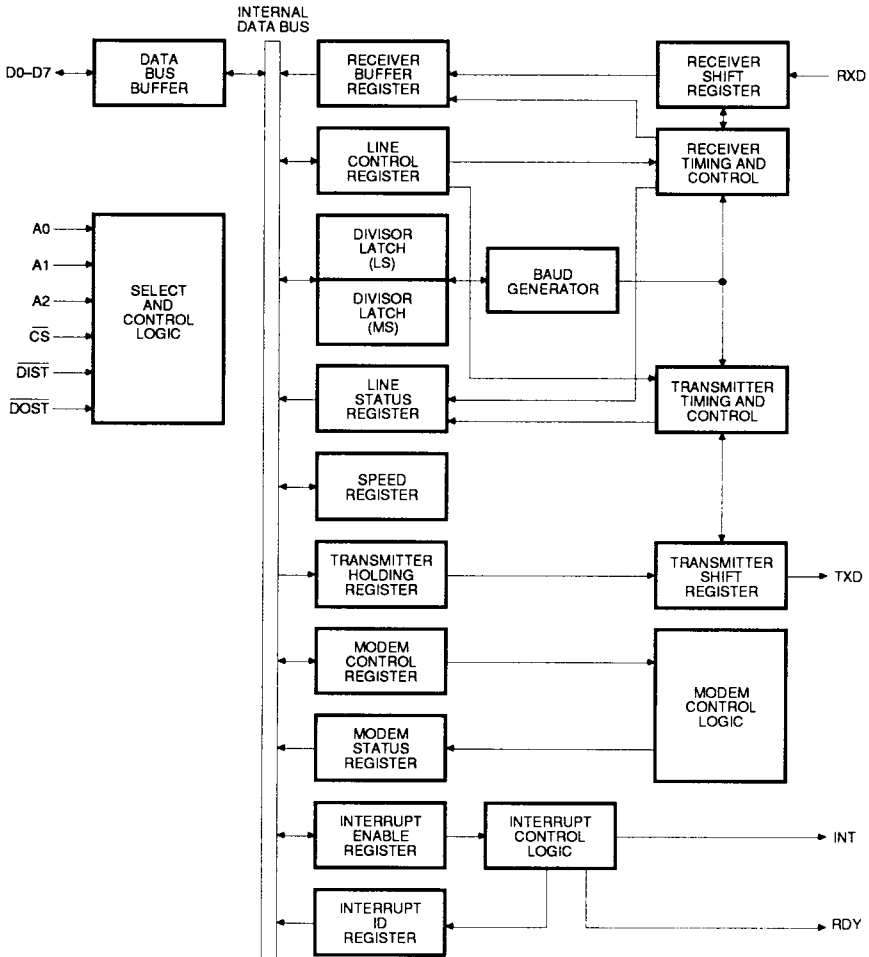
INTERNAL DATA BUS

D0–D7

DATA BUS BUFFER

RECEIVER BUFFER REGISTER

RECEIVER SHIFT REGISTER

RXD

LINE CONTROL REGISTER

RECEIVER TIMING AND CONTROL

A0

A1

A2

$\overline{CS}$

$\overline{DIST}$

$\overline{DOST}$

SELECT AND CONTROL LOGIC

DIVISOR LATCH (LS)

DIVISOR LATCH (MS)

BAUD GENERATOR

LINE STATUS REGISTER

TRANSMITTER TIMING AND CONTROL

SPEED REGISTER

TRANSMITTER HOLDING REGISTER

TRANSMITTER SHIFT REGISTER

TXD

MODEM CONTROL REGISTER

MODEM CONTROL LOGIC

MODEM STATUS REGISTER

INTERRUPT ENABLE REGISTER

INTERRUPT CONTROL LOGIC

INT

INTERRUPT ID REGISTER

RDY